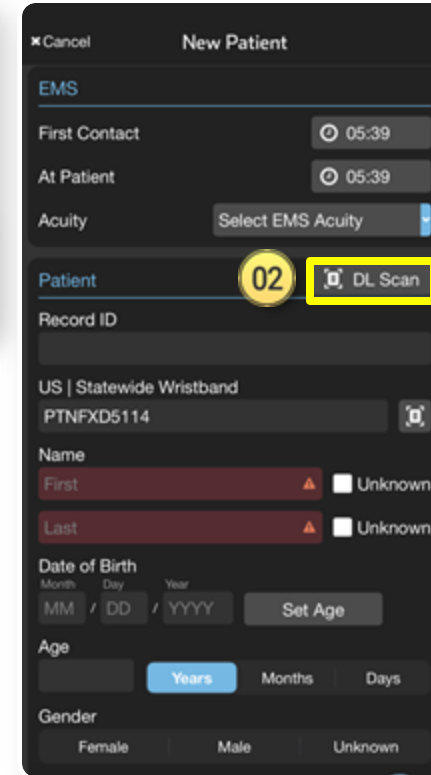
×Cancel New Patient

EMS

First Contact 05:39

At Patient 05:39

Acuity Select EMS Acuity

Patient 02 DL Scan

Record ID

US | Statewide Wristband

PTNFXD5114

Name

First Unknown

Last Unknown

Date of Birth

Month Day Year

MM / DD / YYYY Set Age

Age

Years Months Days

Gender

Female Male Unknown